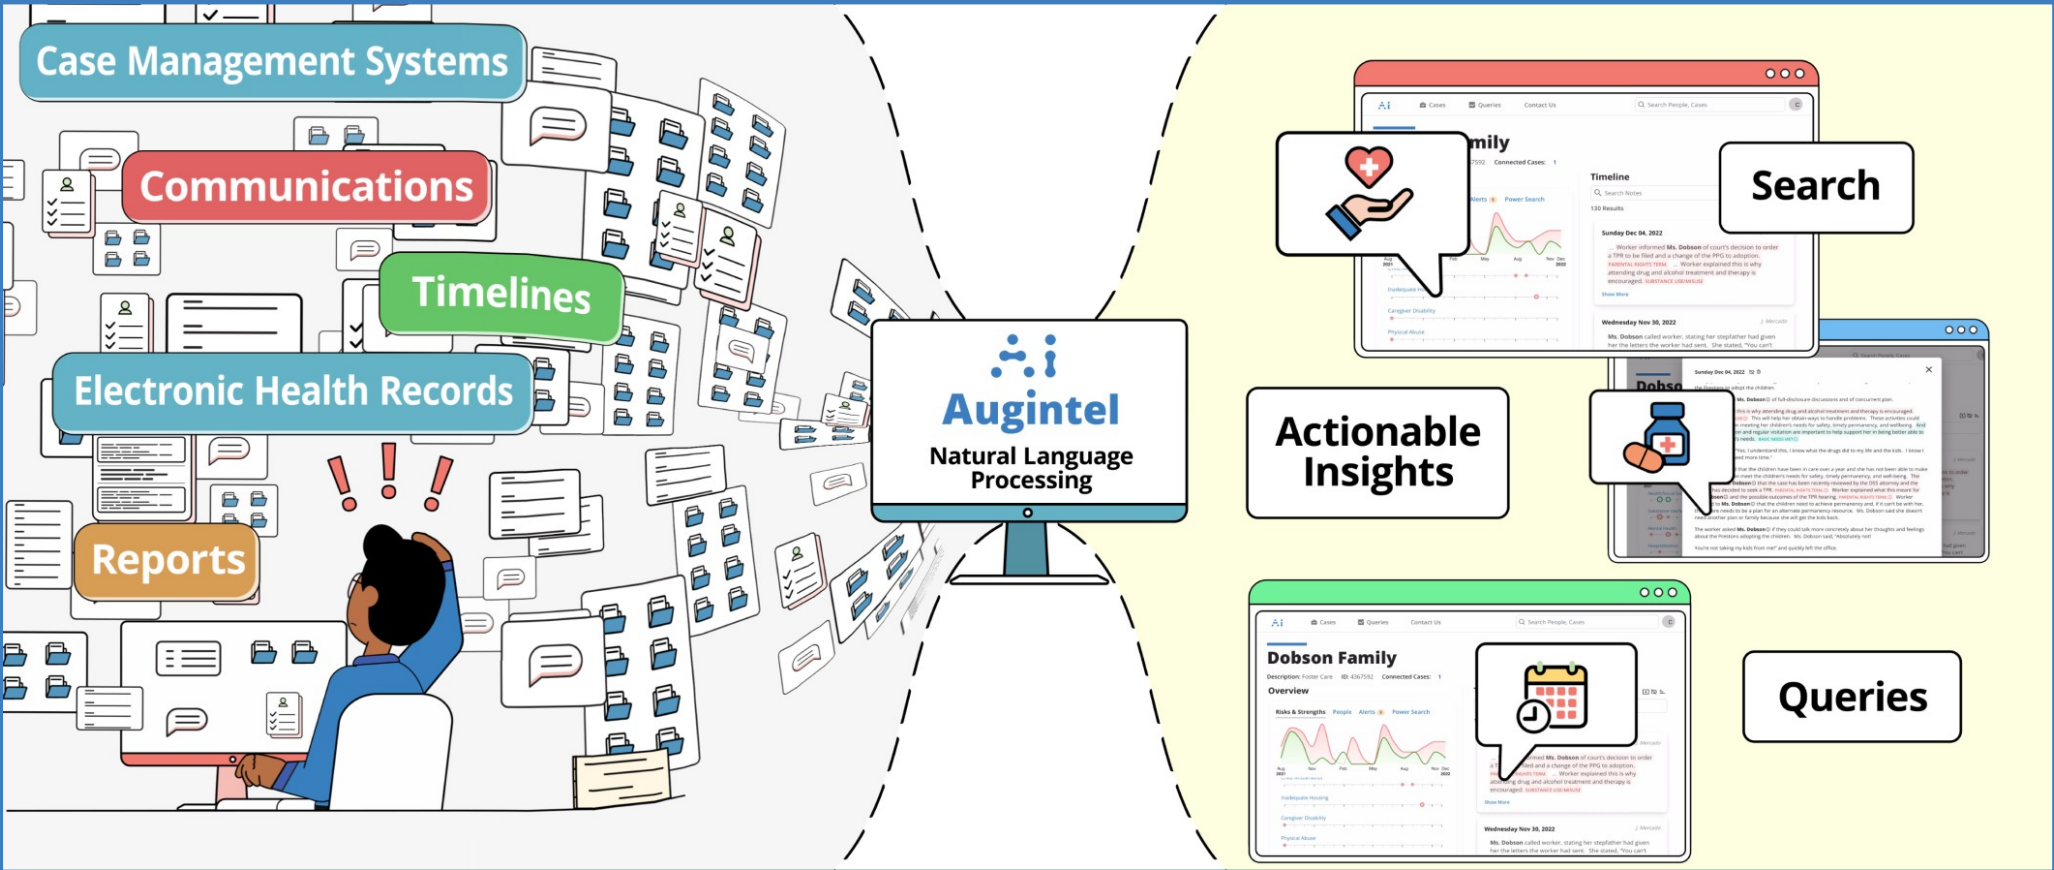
Case Management Systems

Communications

Timelines

Electronic Health Records

Reports

Augintel
Natural Language Processing

Search

Actionable Insights

Queries

Ai Cases Queries Contact Us Search People, Cases

mily

Connected Cases: 1

Timeline

Search Notes

130 Results

Alerts Power Search

Sunday Dec 04, 2022

Worker informed Ms. Dobson of court's decision to order a TPR to be filed and a change of the PPG to adoption. PARENTAL RIGHTS TERM. Worker explained this is why attending drug and alcohol treatment and therapy is encouraged. SUBSTANCE USE/ABUSE

Show More

Inadequate Housing

Caregiver Disability

Physical Abuse

Wednesday Nov 30, 2022

Ms. Dobson called worker, stating her stepfather had given her the letters the worker had sent. She stated, "You can't

Dobso

Sunday Dec 04, 2022

Ai Cases Queries Contact Us Search People, Cases

Dobson Family

Description: Foster Care ID: 4367592 Connected Cases: 1

Overview

Risks & Strengths People Alerts Power Search

Inadequate Housing

Caregiver Disability

Physical Abuse

Show More

Wednesday Nov 30, 2022

Ms. Dobson called worker, stating her stepfather had given her the letters the worker had sent. She stated, "You can't